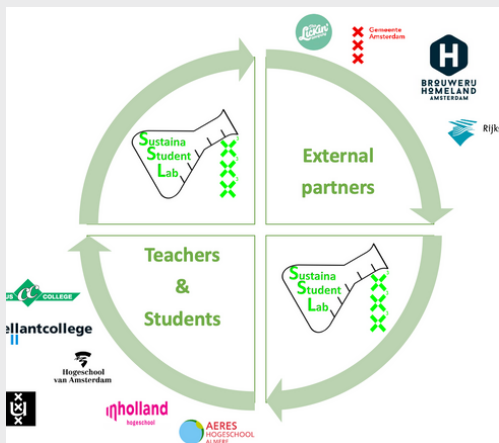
Lickin'

Gemeente Amsterdam

H
BROUWERIJ
HOMELAND
AMSTERDAM

Rijk

Sustaina
Student
Lab

External
partners

Teachers
&
Students

Sustaina
Student
Lab

US COLLEGE

ellantcollege

Hogeschool
van Amsterdam

inholland
hogeschool

AERES
HOGESCHOOL
ALMERE